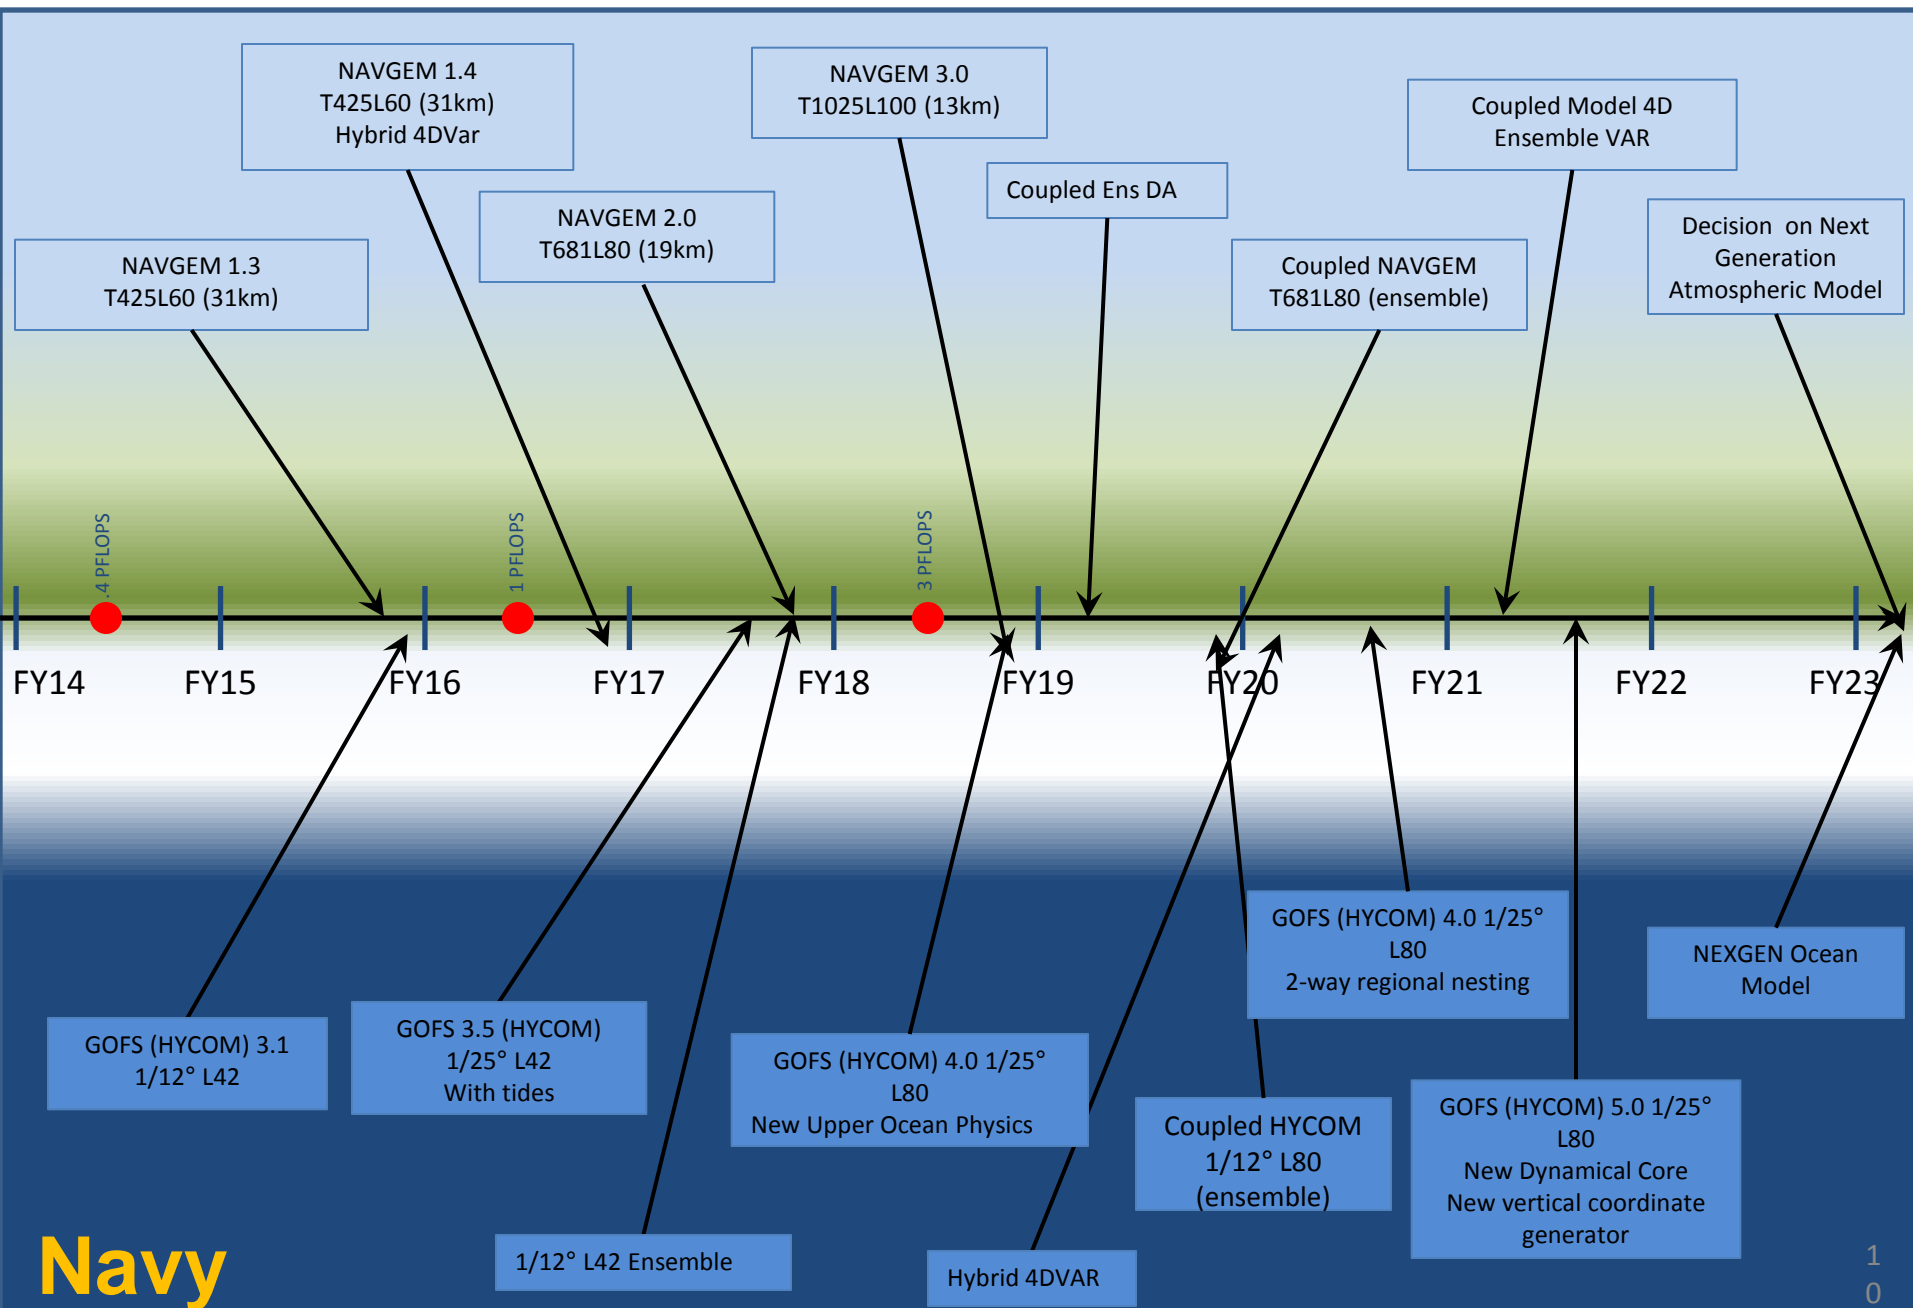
NAVGEM 1.4
T425L60 (31km)
Hybrid 4DVar

NAVGEM 3.0
T1025L100 (13km)

Coupled Model 4D
Ensemble VAR

Coupled Ens DA

NAVGEM 2.0
T681L80 (19km)

Decision on Next Generation Atmospheric Model

NAVGEM 1.3
T425L60 (31km)

Coupled NAVGEM
T681L80 (ensemble)

.4 PFLOPS

1 PFLOPS

3 PFLOPS

FY14 FY15 FY16 FY17 FY18 FY19 FY20 FY21 FY22 FY23

GOFS (HYCOM) 4.0 1/25°
L80
2-way regional nesting

NEXGEN Ocean Model

GOFS (HYCOM) 3.1
1/12° L42

GOFS 3.5 (HYCOM)
1/25° L42
With tides

GOFS (HYCOM) 4.0 1/25°
L80
New Upper Ocean Physics

Coupled HYCOM
1/12° L80
(ensemble)

GOFS (HYCOM) 5.0 1/25°
L80
New Dynamical Core
New vertical coordinate generator

Navy

1/12° L42 Ensemble

Hybrid 4DVAR

10